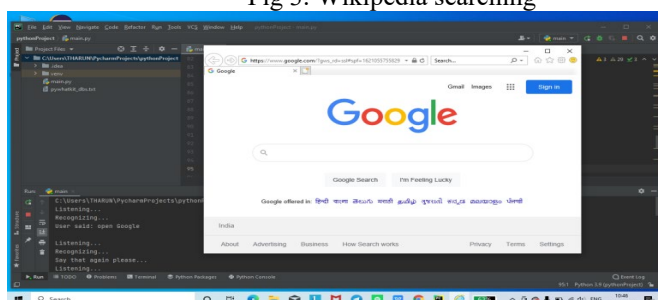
Fig 5: Wikipedia searching

File Edit View Navigate Code Refactor Run Tools VCS Window Help pythonProject - main.py

pythonProject main.py

Project Files

C:\Users\THARUN\PycharmProjects\pythonProject
.idea
venv
main.py
pywhatkit_dbs.txt

main

https://www.google.com/?gws_rd=ssl#spf=1621055755629
Search...

Google

Gmail Images Sign in

Google

Google Search I'm Feeling Lucky

Google offered in: हिन्दी বাংলা తెలుగు मराठी தமிழ் ગુજરાતી ಕನ್ನಡ മലയാളം ਪੰਜਾਬੀ

India

About Advertising Business How Search works Privacy Terms Settings

Run: main

C:\Users\THARUN\PycharmProjects\pythonP
Listening...
Recognizing...
User said: open Google

Listening...
Recognizing...
Say that again please...
Listening...

Run TODO Problems Terminal Python Packages Python Console Event Log

Python 3.9 (pythonProject)

Search

10:48